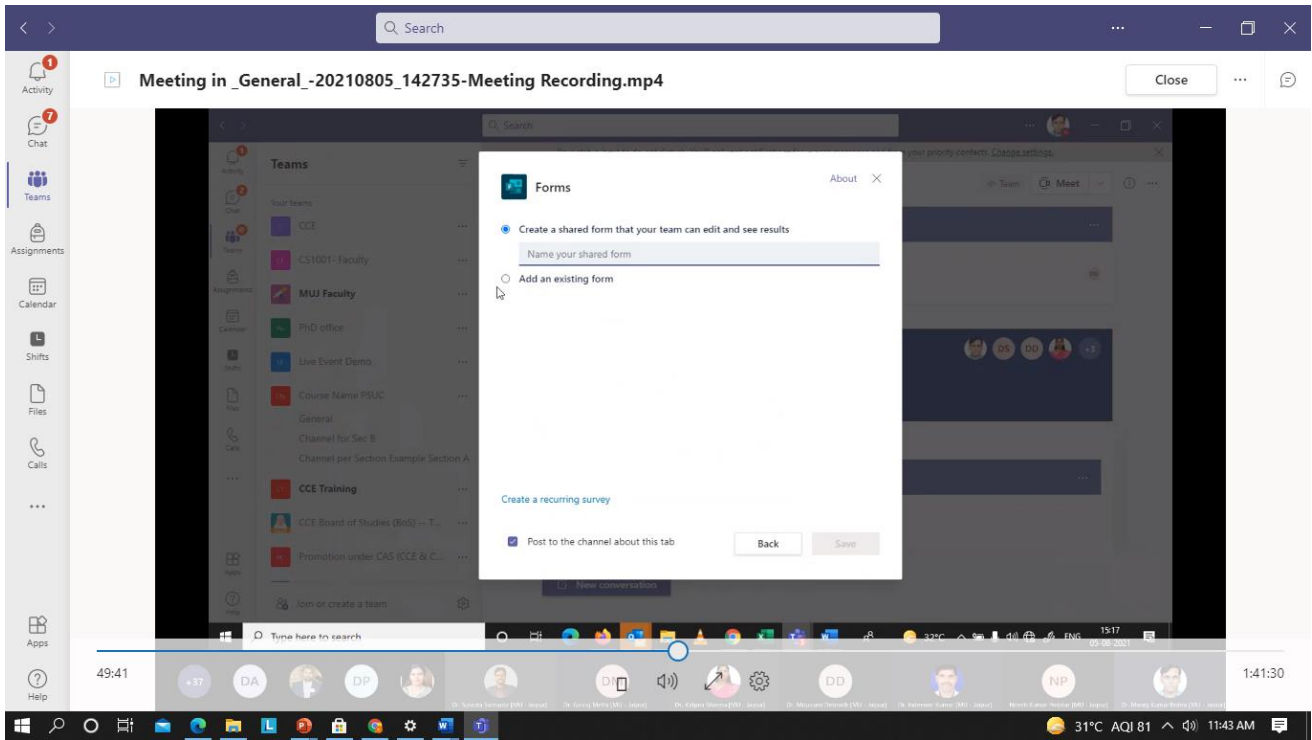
Search

Activity
Chat
Teams
Assignments
Calendar
Shifts
Files
Calls
...
Apps
Help

Meeting in _General_-20210805_142735-Meeting Recording.mp4

Close

Search

Teams

Your teams
CCE
CS1001- Faculty
MUJ Faculty
PhD office
Live Event Demo
Course Name PSUC
General
Channel for Sec B
Channel per Section Example Section A
CCE Training
CCE Board of Studies (BoS) -- T...
Promotion under CAS (CCE & C...
Join or create a team

Team
Meet

Forms
About

Create a shared form that your team can edit and see results
Name your shared form
Add an existing form

Create a recurring survey

Post to the channel about this tab
Back
Save

New conversation

Type here to search
32°C
ENG
15:17
05-08-2021

49:41
+37
DA
DP
DN
DD
NP
1:41:30

31°C AQI 81
11:43 AM